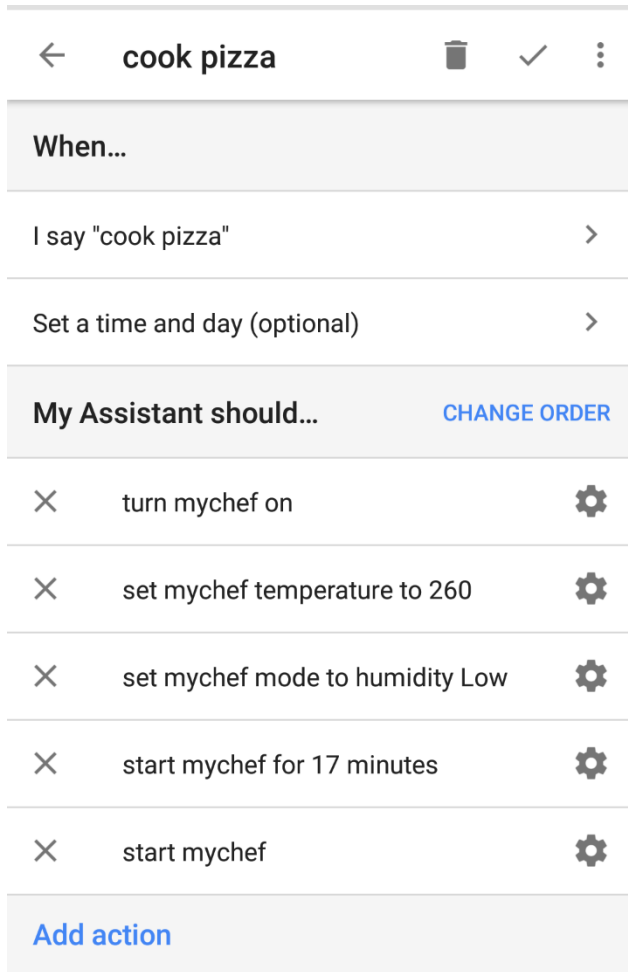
cook pizza

When…

I say "cook pizza"

Set a time and day (optional)

My Assistant should…

CHANGE ORDER

turn mychef on

set mychef temperature to 260

set mychef mode to humidity Low

start mychef for 17 minutes

start mychef

Add action